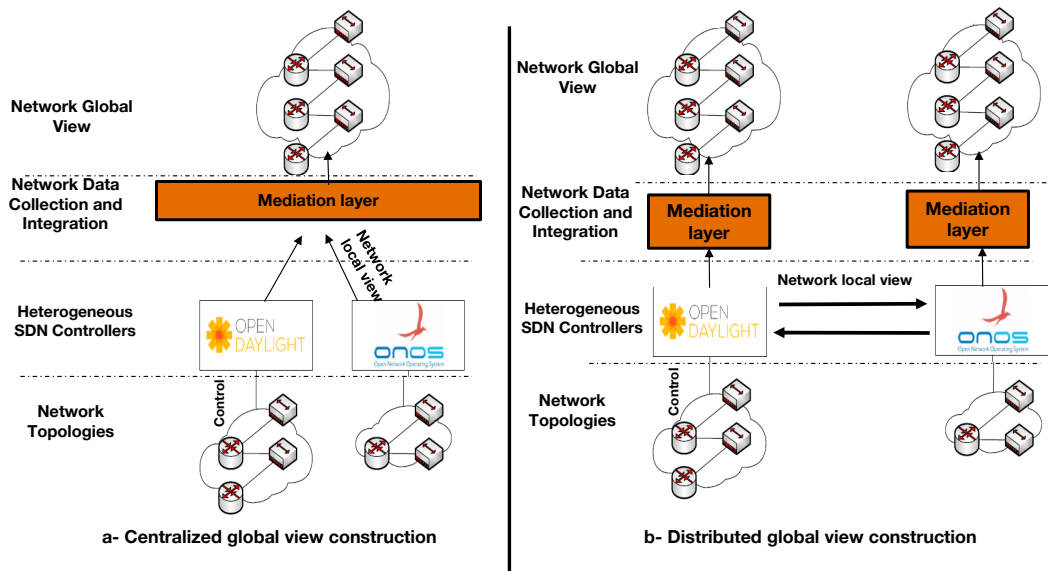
Network Global View

Network Data Collection and Integration

Mediation layer

Network local view

Heterogeneous SDN Controllers

OPEN DAYLIGHT

ONOS
Open Network Operating System

Network Topologies

Control

a- Centralized global view construction

Network Global View

Network Data Collection and Integration

Mediation layer

Mediation layer

Network local view

Heterogeneous SDN Controllers

OPEN DAYLIGHT

ONOS
Open Network Operating System

Network Topologies

Control

b- Distributed global view construction